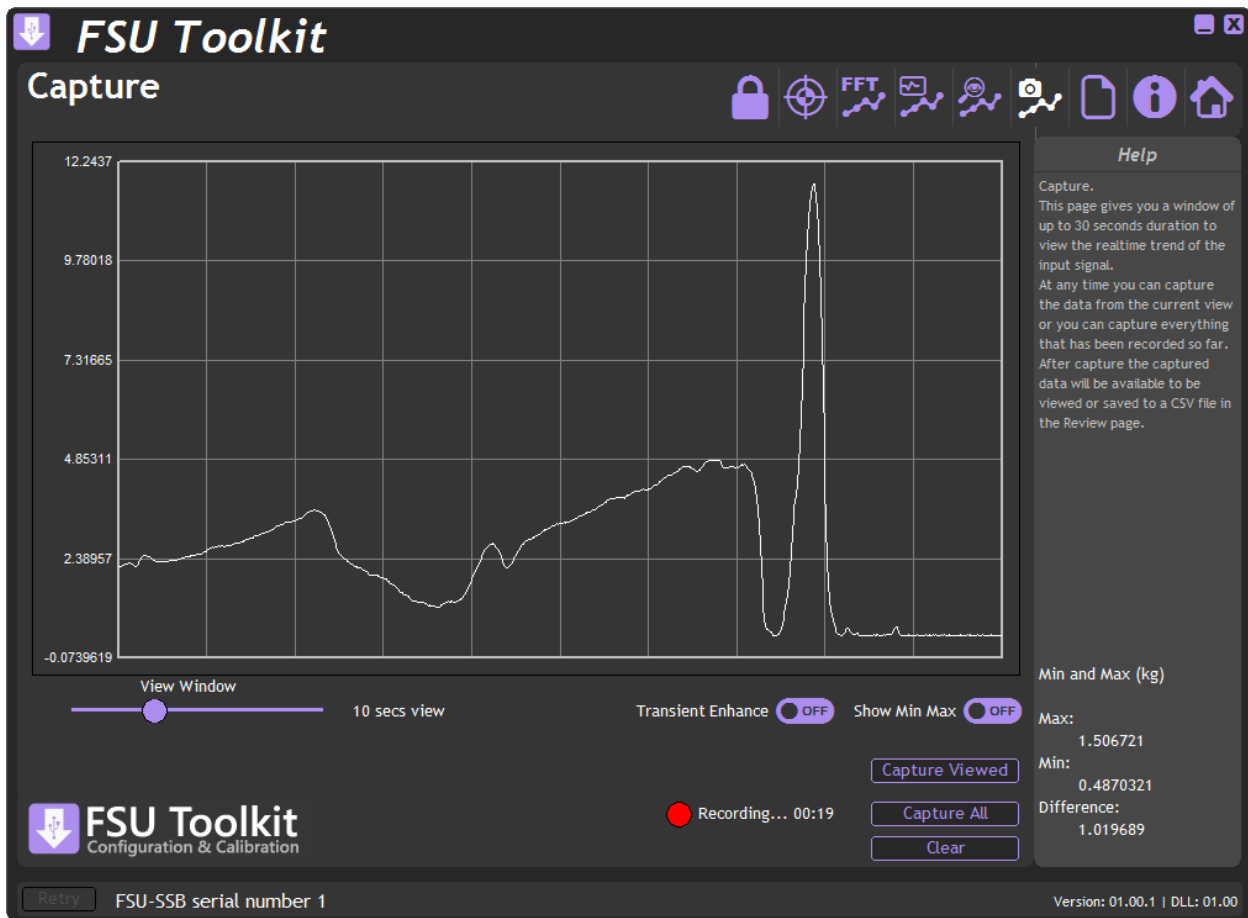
FSU Toolkit

Capture

FFT

12.2437
9.78018
7.31665
4.85311
2.38957
-0.0739619

Help

Capture.
This page gives you a window of up to 30 seconds duration to view the realtime trend of the input signal.
At any time you can capture the data from the current view or you can capture everything that has been recorded so far.
After capture the captured data will be available to be viewed or saved to a CSV file in the Review page.

View Window
10 secs view
Transient Enhance OFF
Show Min Max OFF

Min and Max (kg)

Max:
1.506721
Min:
0.4870321
Difference:
1.019689

Capture Viewed
Capture All
Clear

Recording... 00:19

FSU Toolkit
Configuration & Calibration

Retry
FSU-SSB serial number 1
Version: 01.00.1 | DLL: 01.00